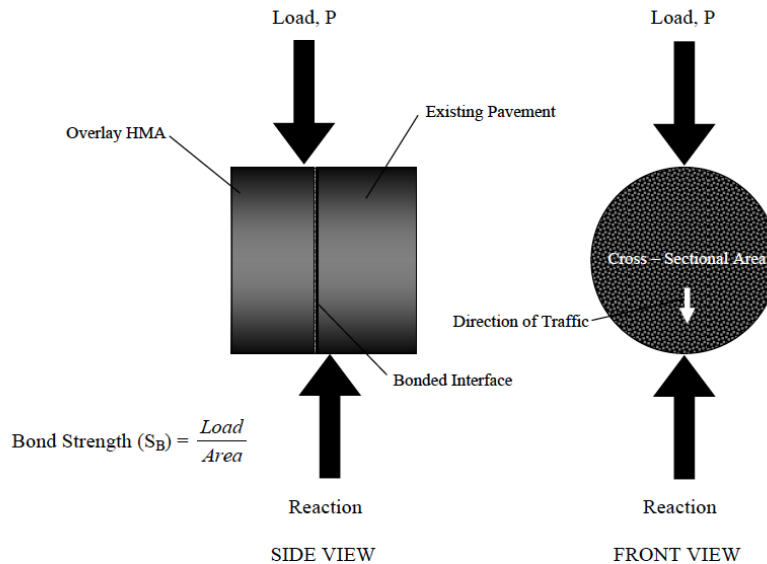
Load, P

Load, P

Existing Pavement

Overlay HMA

Cross – Sectional Area

Direction of Traffic

Bonded Interface

Bond Strength ($S_B$) = $\frac{Load}{Area}$

Reaction

Reaction

SIDE VIEW

FRONT VIEW